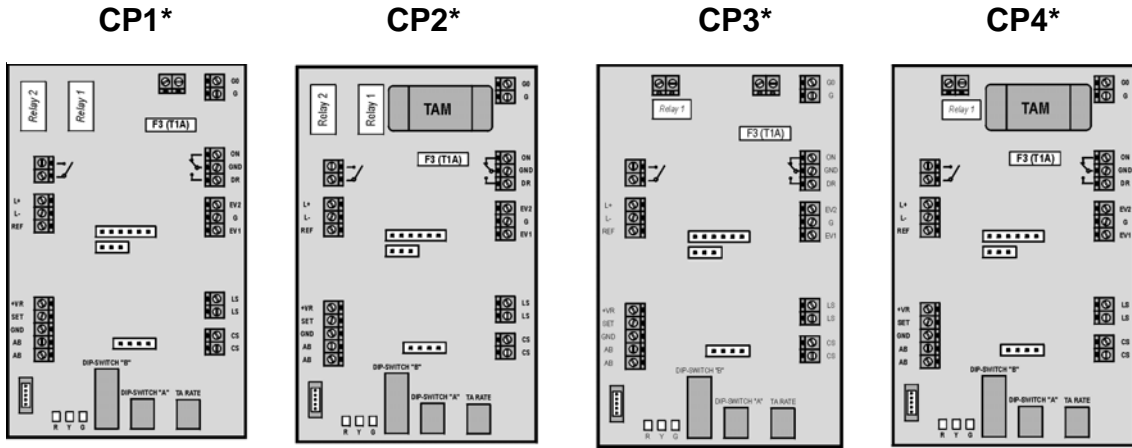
CP1*

Relay 2
Relay 1
G0
G
F3 (T1A)
ON
GND
DR
L+
L-
REF
EV2
G
EV1
+VR
SET
GND
AB
AB
LS
LS
CS
CS
DIP-SWITCH "B"
DIP-SWITCH "A"
TA RATE
R Y G

CP2*

Relay 2
Relay 1
TAM
G0
G
F3 (T1A)
ON
GND
DR
L+
L-
REF
EV2
G
EV1
+VR
SET
GND
AB
AB
LS
LS
CS
CS
DIP-SWITCH "B"
DIP-SWITCH "A"
TA RATE
R Y G

CP3*

Relay 1
G0
G
F3 (T1A)
ON
GND
DR
L+
L-
REF
EV2
G
EV1
+VR
SET
GND
AB
AB
LS
LS
CS
CS
DIP-SWITCH "B"
DIP-SWITCH "A"
TA RATE
R Y G

CP4*

Relay 1
TAM
G0
G
F3 (T1A)
ON
GND
DR
L+
L-
REF
EV2
G
EV1
+VR
SET
GND
AB
AB
LS
LS
CS
CS
DIP-SWITCH "B"
DIP-SWITCH "A"
TA RATE
R Y G